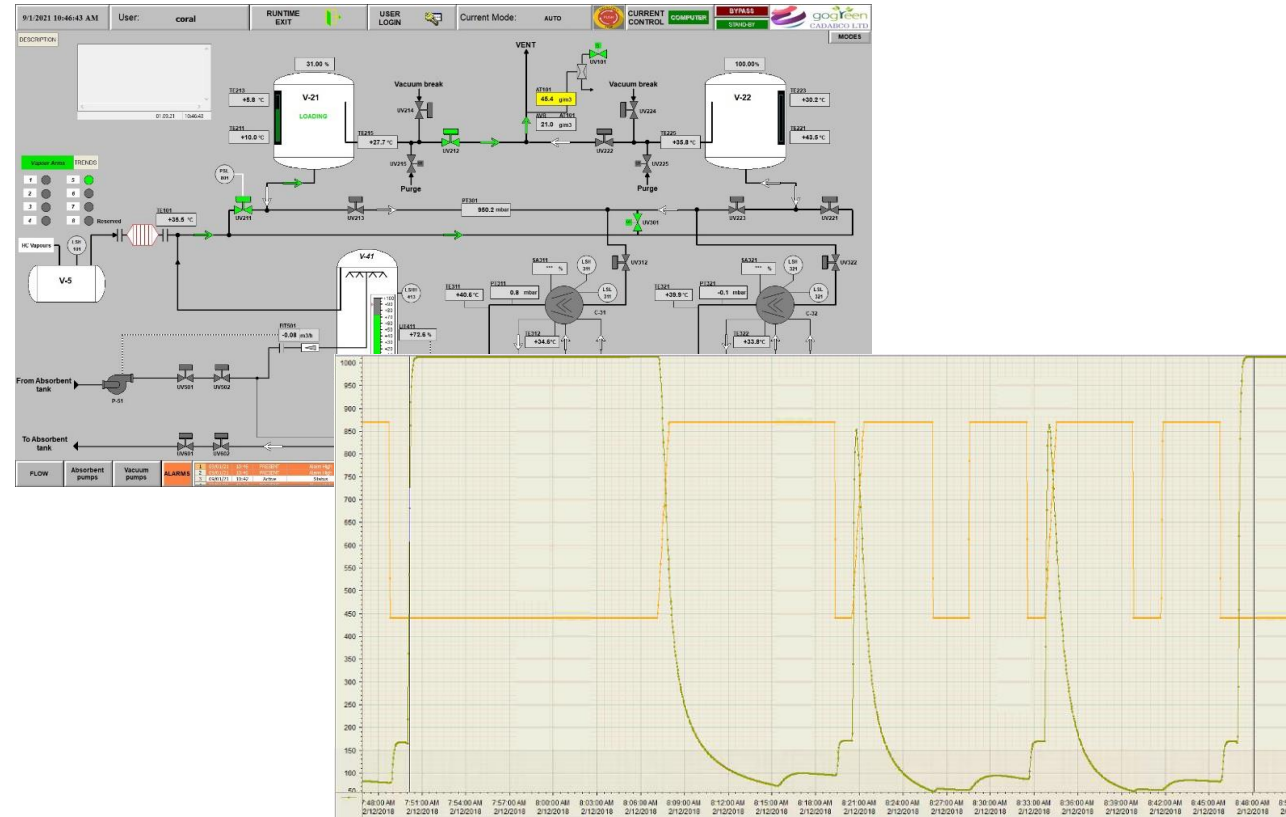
9/1/2021 10:46:43 AM User: coral RUNTIME EXIT USER LOGIN Current Mode: AUTO CURRENT CONTROL COMPUTER BYPASS STAND-BY gogreen CADABCO LTD

DESCRIPTION MODES

01:03:21 10:40:43

31.00 % V-21 LOADING TE213 +8.8 °C TE211 +10.0 °C TE215 +27.7 °C Vacuum break UV214 UV212 UV215 Purge

VENT UV101 AT101 48.4 g/m3 AI101 21.0 g/m3 Vacuum break UV224 UV222 UV225 Purge TE225 +35.8 °C

100.00% V-22 TE223 +30.2 °C TE221 +43.5 °C

Vapour dens TRENDS 1 2 3 4 5 6 7 8 Reserved

PSL 801 UV211 TE101 +35.5 °C UV213 PT301 980.2 mbar UV301 UV223 UV221

HC Vapours LSH 101 V-5

V-41 LSH 413 LT411 +72.6 %

UV312 SA311 *** % LSH 311 LSL 311 TE311 +40.6 °C PT311 0.9 mbar C-31 TE312 +34.6 °C

UV322 SA321 *** % LSH 321 LSL 321 TE321 +39.9 °C PT321 -0.1 mbar C-32 TE322 +33.8 °C

FT501 -0.08 m3/h

From Absorbent tank P-51 UV501 UV502

To Absorbent tank UV601 UV602

FLOW Absorbent pumps Vacuum pumps ALARMS Active Status

1000 950 900 850 800 750 700 650 600 550 500 450 400 350 300 250 200 150 100 50

7:48:00 AM 2/12/2018 7:51:00 AM 2/12/2018 7:54:00 AM 2/12/2018 7:57:00 AM 2/12/2018 8:00:00 AM 2/12/2018 8:03:00 AM 2/12/2018 8:06:00 AM 2/12/2018 8:09:00 AM 2/12/2018 8:12:00 AM 2/12/2018 8:15:00 AM 2/12/2018 8:18:00 AM 2/12/2018 8:21:00 AM 2/12/2018 8:24:00 AM 2/12/2018 8:27:00 AM 2/12/2018 8:30:00 AM 2/12/2018 8:33:00 AM 2/12/2018 8:36:00 AM 2/12/2018 8:39:00 AM 2/12/2018 8:42:00 AM 2/12/2018 8:45:00 AM 2/12/2018 8:48:00 AM 2/12/2018 8:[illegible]